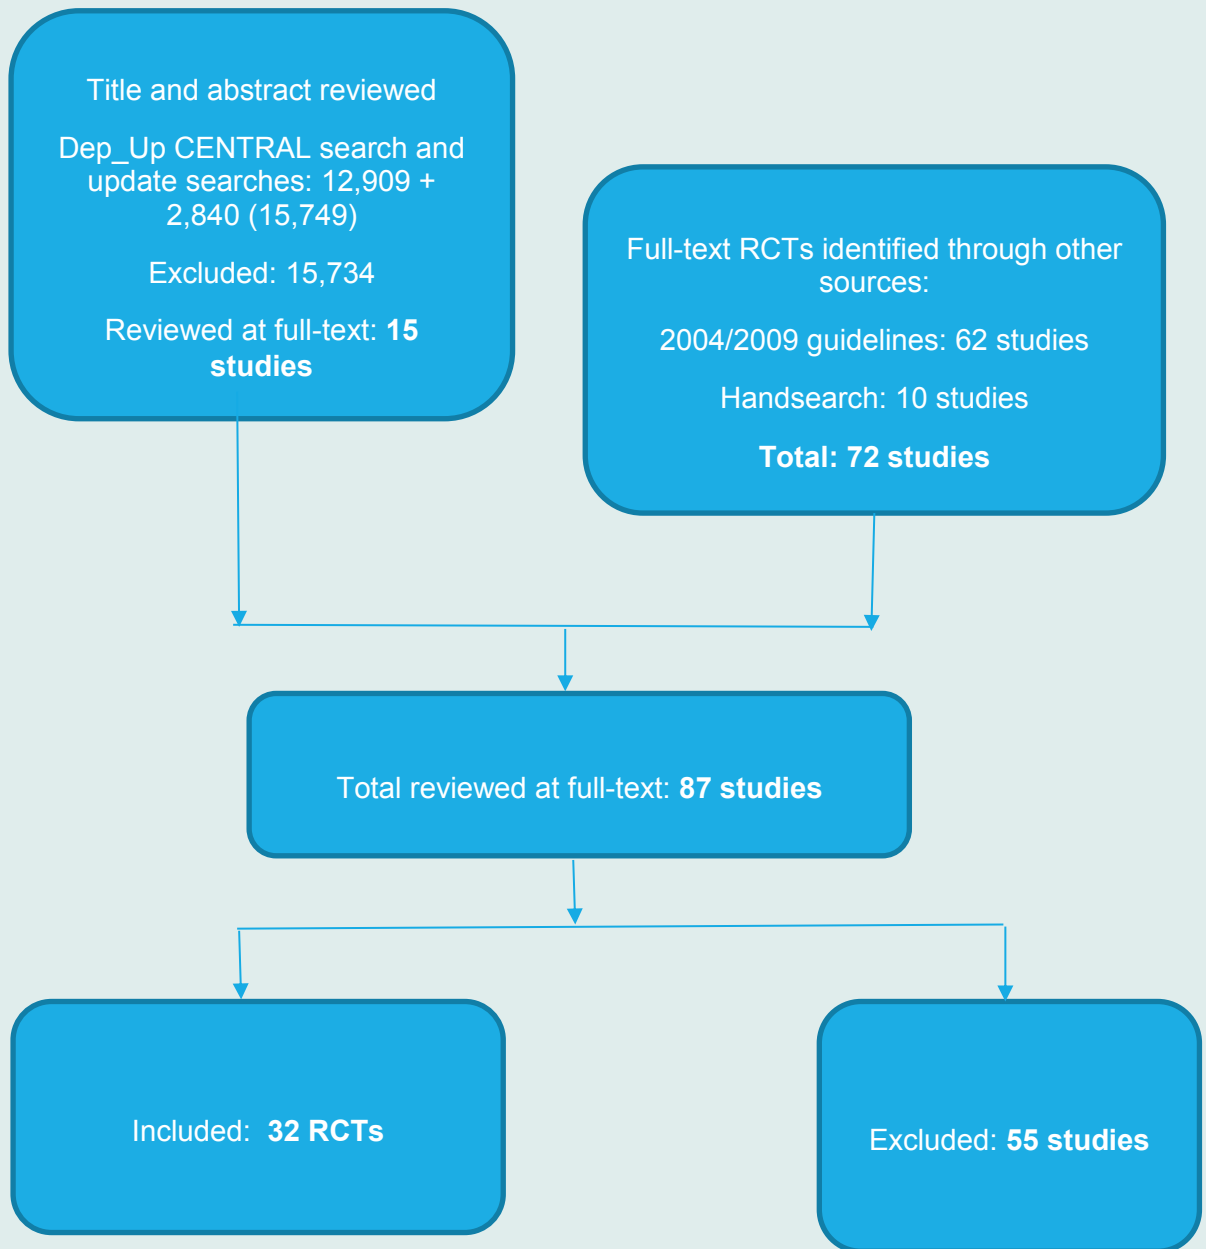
Title and abstract reviewed

Dep_Up CENTRAL search and update searches: 12,909 + 2,840 (15,749)

Excluded: 15,734

Reviewed at full-text: **15 studies**

Full-text RCTs identified through other sources:

2004/2009 guidelines: 62 studies

Handsearch: 10 studies

**Total: 72 studies**

Total reviewed at full-text: **87 studies**

Included: **32 RCTs**

Excluded: **55 studies**